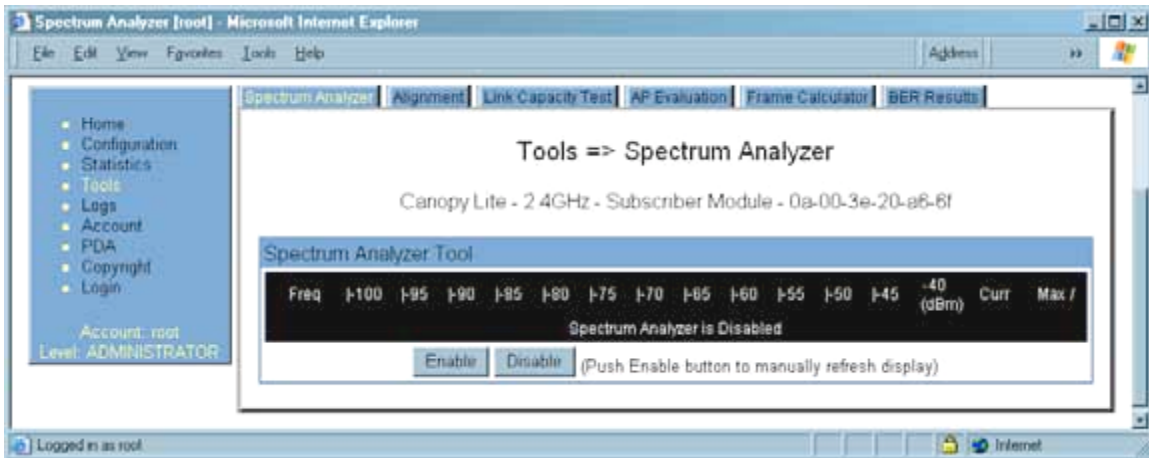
Spectrum Analyzer [root] - Microsoft Internet Explorer

File Edit View Favorites Tools Help

Address

- Home
- Configuration
- Statistics
- Tools
- Logs
- Account
- PDA
- Copyright
- Login

Account: root
Level: ADMINISTRATOR

Spectrum Analyzer | Alignment | Link Capacity Test | AP Evaluation | Frame Calculator | BER Results

Tools => Spectrum Analyzer

Canopy Lite - 2.4GHz - Subscriber Module - 0a-00-3e-20-a6-6f

Spectrum Analyzer Tool

Freq |-100 |-95 |-90 |-85 |-80 |-75 |-70 |-65 |-60 |-55 |-50 |-45 -40 (dBm) Curr Max /

Spectrum Analyzer is Disabled

Enable Disable (Push Enable button to manually refresh display)

Logged in as root

Internet